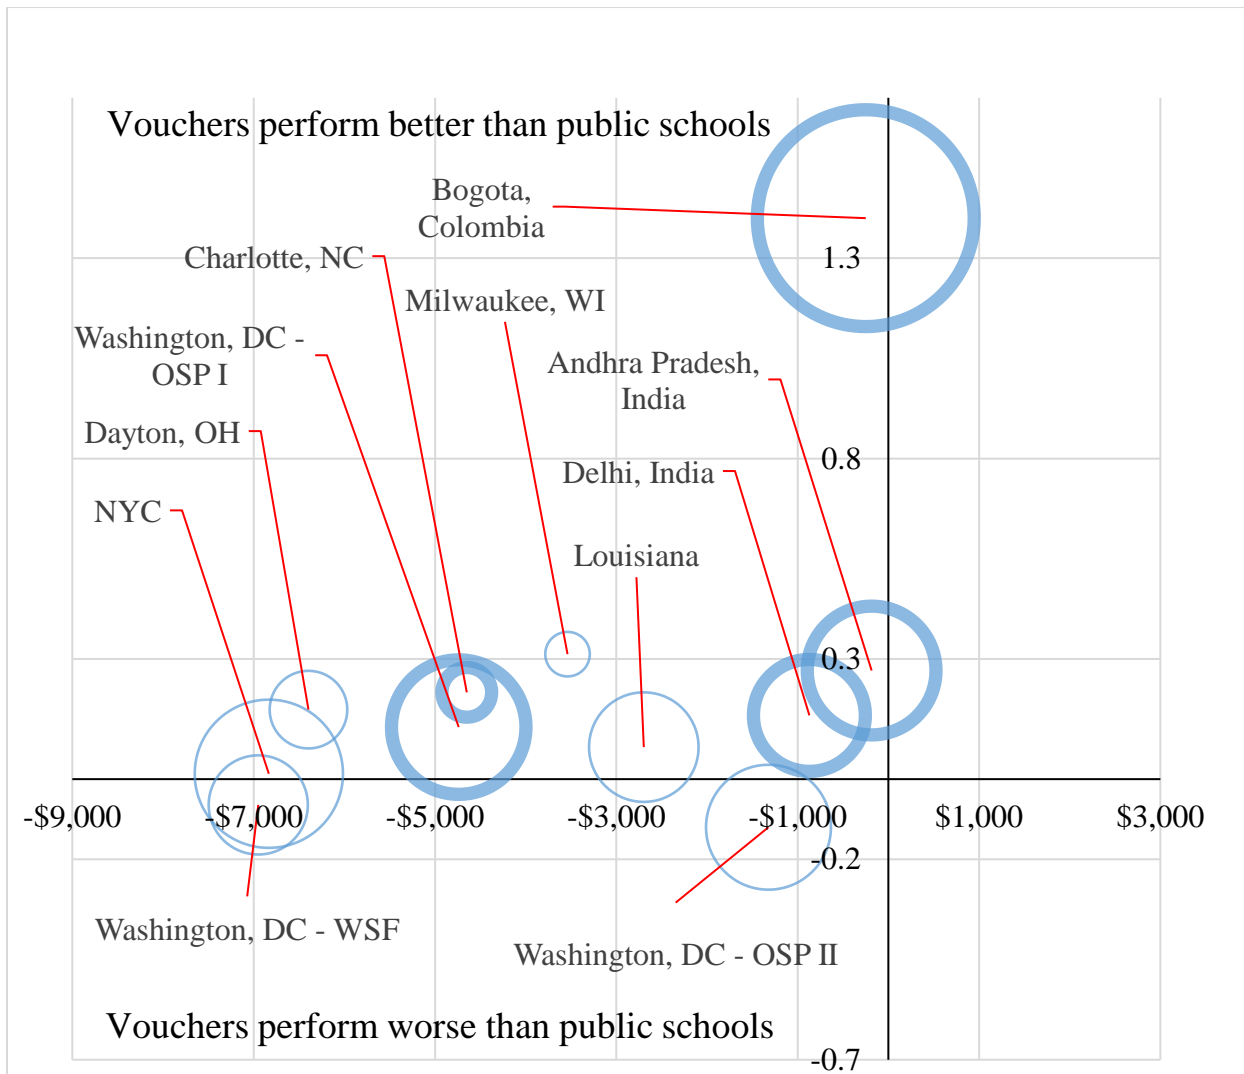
Vouchers perform better than public schools

Bogota, Colombia

Charlotte, NC

Milwaukee, WI

Washington, DC - OSP I

Andhra Pradesh, India

Dayton, OH

Delhi, India

NYC

Louisiana

1.3

0.8

0.3

-0.2

-0.7

-$9,000

-$7,000

-$5,000

-$3,000

-$1,000

$1,000

$3,000

Washington, DC - WSF

Washington, DC - OSP II

Vouchers perform worse than public schools